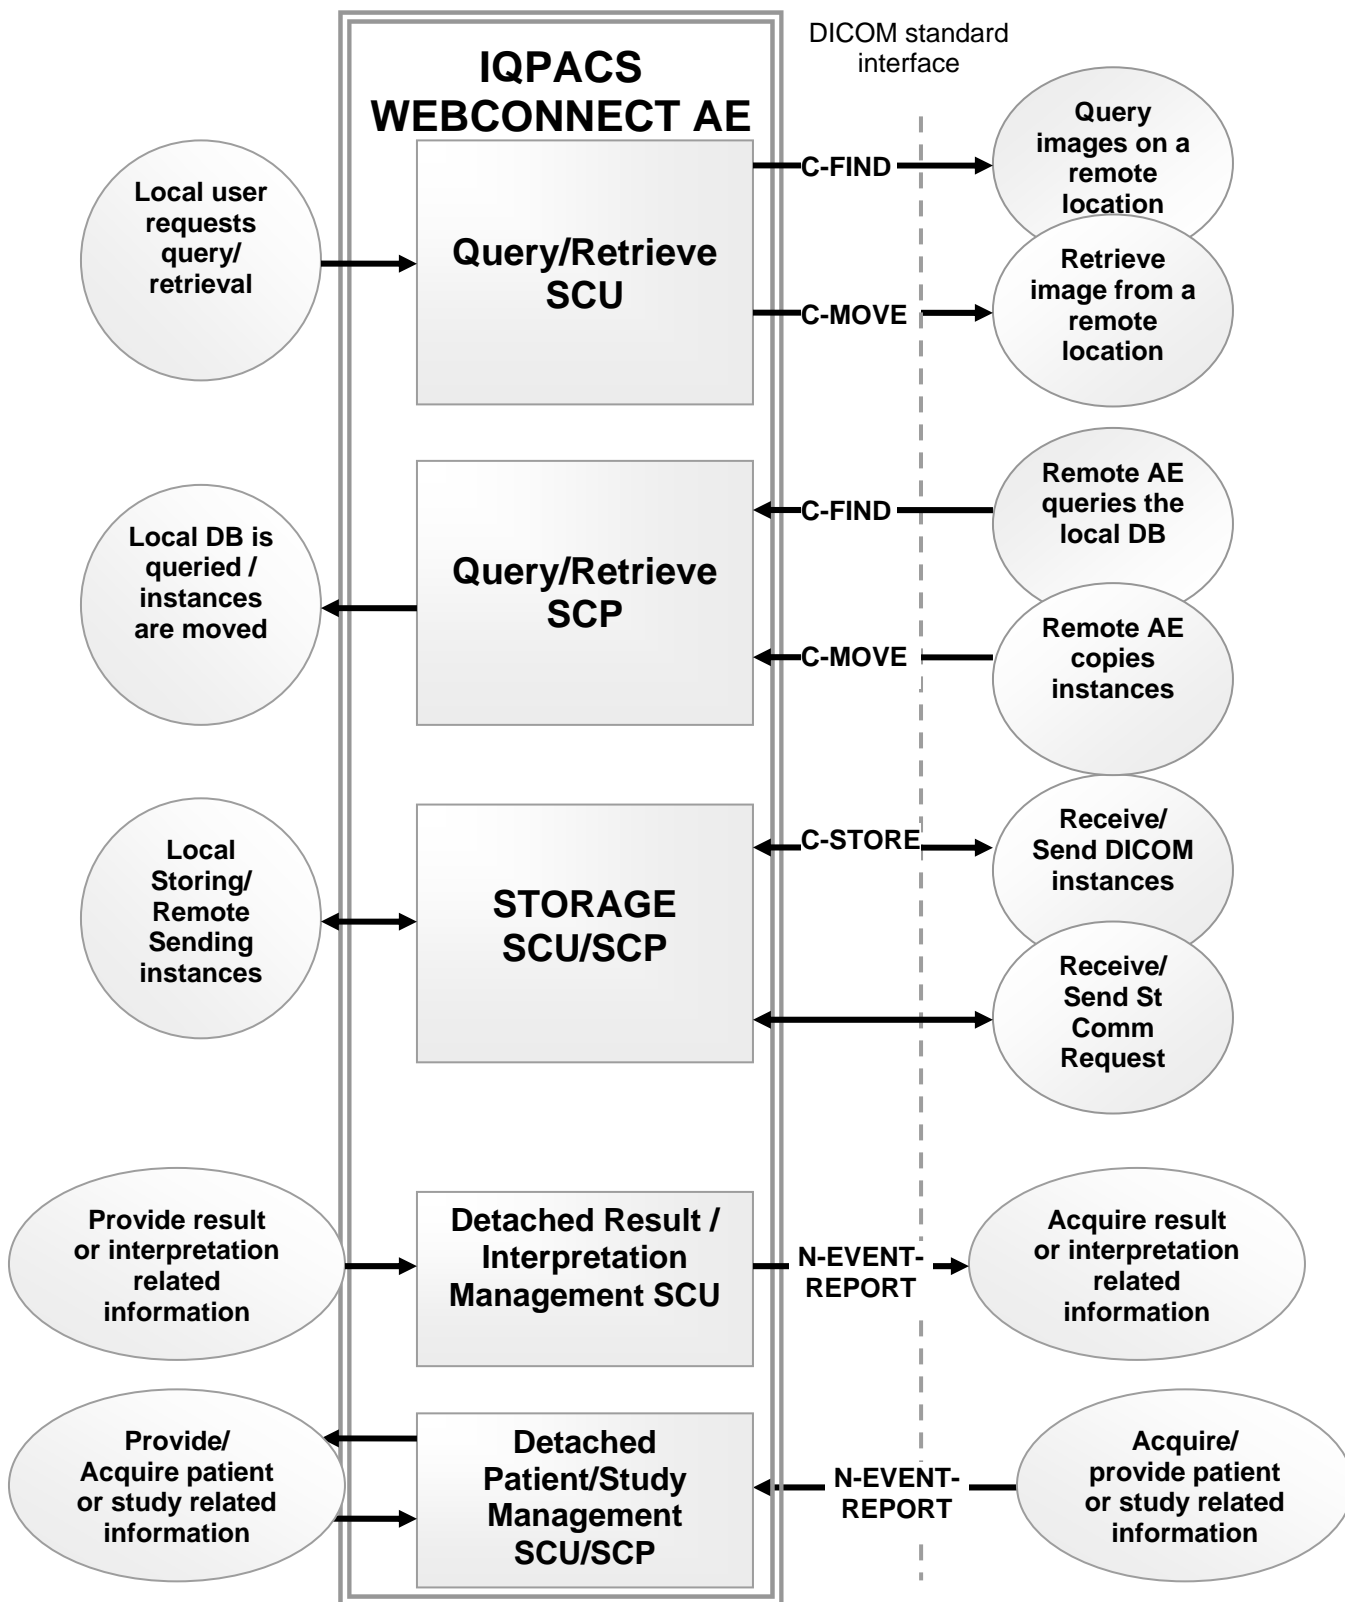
IQPACS WEBCONNECT AE

DICOM standard interface

Local user requests query/ retrieval

Query/Retrieve SCU

C-FIND

Query images on a remote location

C-MOVE

Retrieve image from a remote location

Local DB is queried / instances are moved

Query/Retrieve SCP

C-FIND

Remote AE queries the local DB

C-MOVE

Remote AE copies instances

Local Storing/ Remote Sending instances

STORAGE SCU/SCP

C-STORE

Receive/ Send DICOM instances

Receive/ Send St Comm Request

Provide result or interpretation related information

Detached Result / Interpretation Management SCU

N-EVENT-REPORT

Acquire result or interpretation related information

Provide/ Acquire patient or study related information

Detached Patient/Study Management SCU/SCP

N-EVENT-REPORT

Acquire/ provide patient or study related information